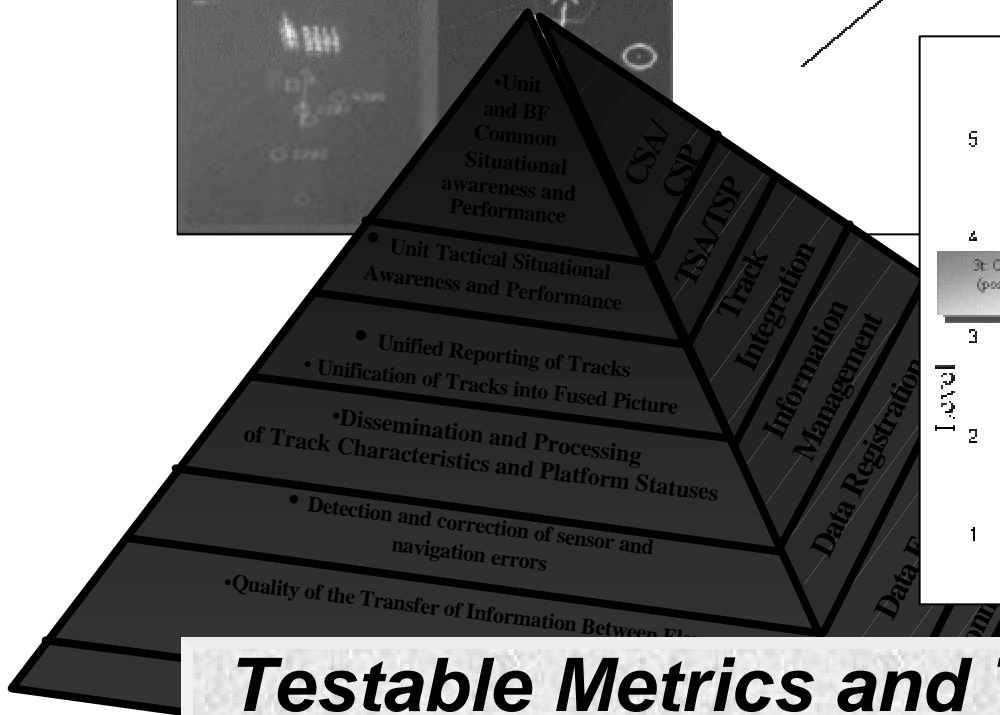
•Unit and BF Common Situational awareness and Performance

• Unit Tactical Situational Awareness and Performance

• Unified Reporting of Tracks
• Unification of Tracks into Fused Picture

•Dissemination and Processing of Track Characteristics and Platform Statuses

• Detection and correction of sensor and navigation errors

•Quality of the Transfer of Information Between Ele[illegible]

CSA/CSP

TSA/TSP

Track Integration

Information Management

Data Registration

Data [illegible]

5

4

3

2

1

Level

Testable Metrics and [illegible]